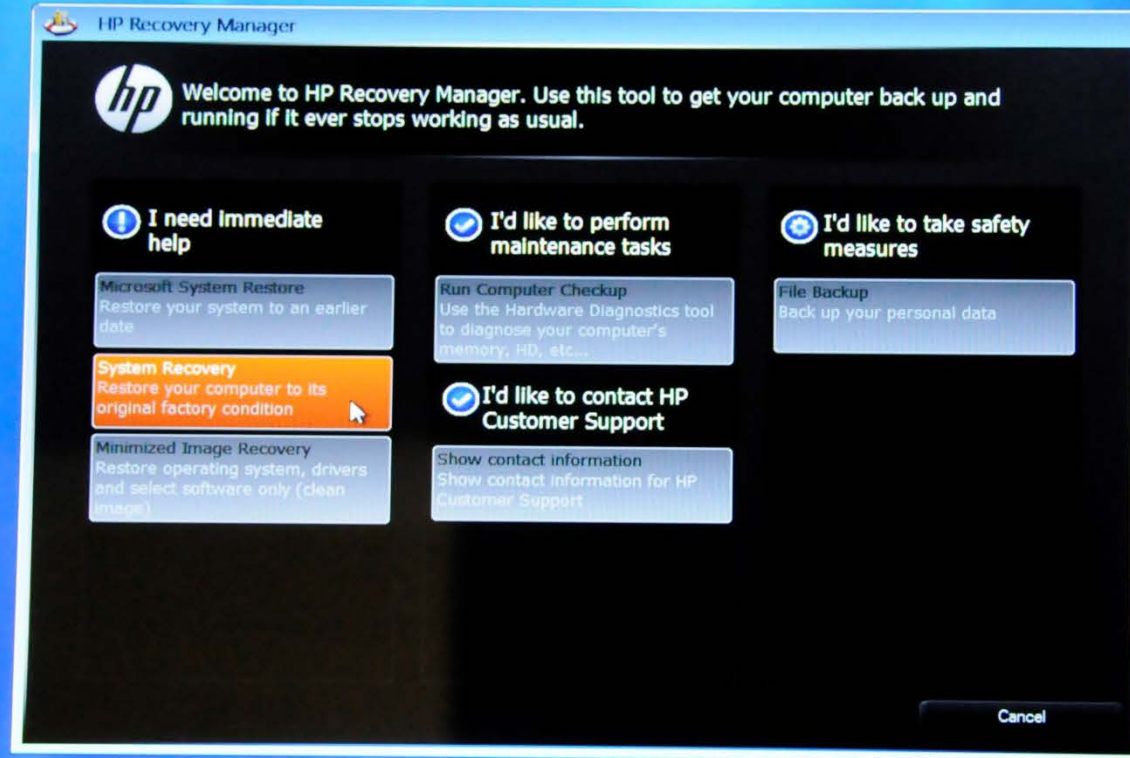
HP Recovery Manager

hp

Welcome to HP Recovery Manager. Use this tool to get your computer back up and running if it ever stops working as usual.

I need immediate help

Microsoft System Restore
Restore your system to an earlier date

System Recovery
Restore your computer to its original factory condition

Minimized Image Recovery
Restore operating system, drivers and select software only (clean image)

I'd like to perform maintenance tasks

Run Computer Checkup
Use the Hardware Diagnostics tool to diagnose your computer's memory, HD, etc...

I'd like to contact HP Customer Support

Show contact information
Show contact information for HP Customer Support

I'd like to take safety measures

File Backup
Back up your personal data

Cancel